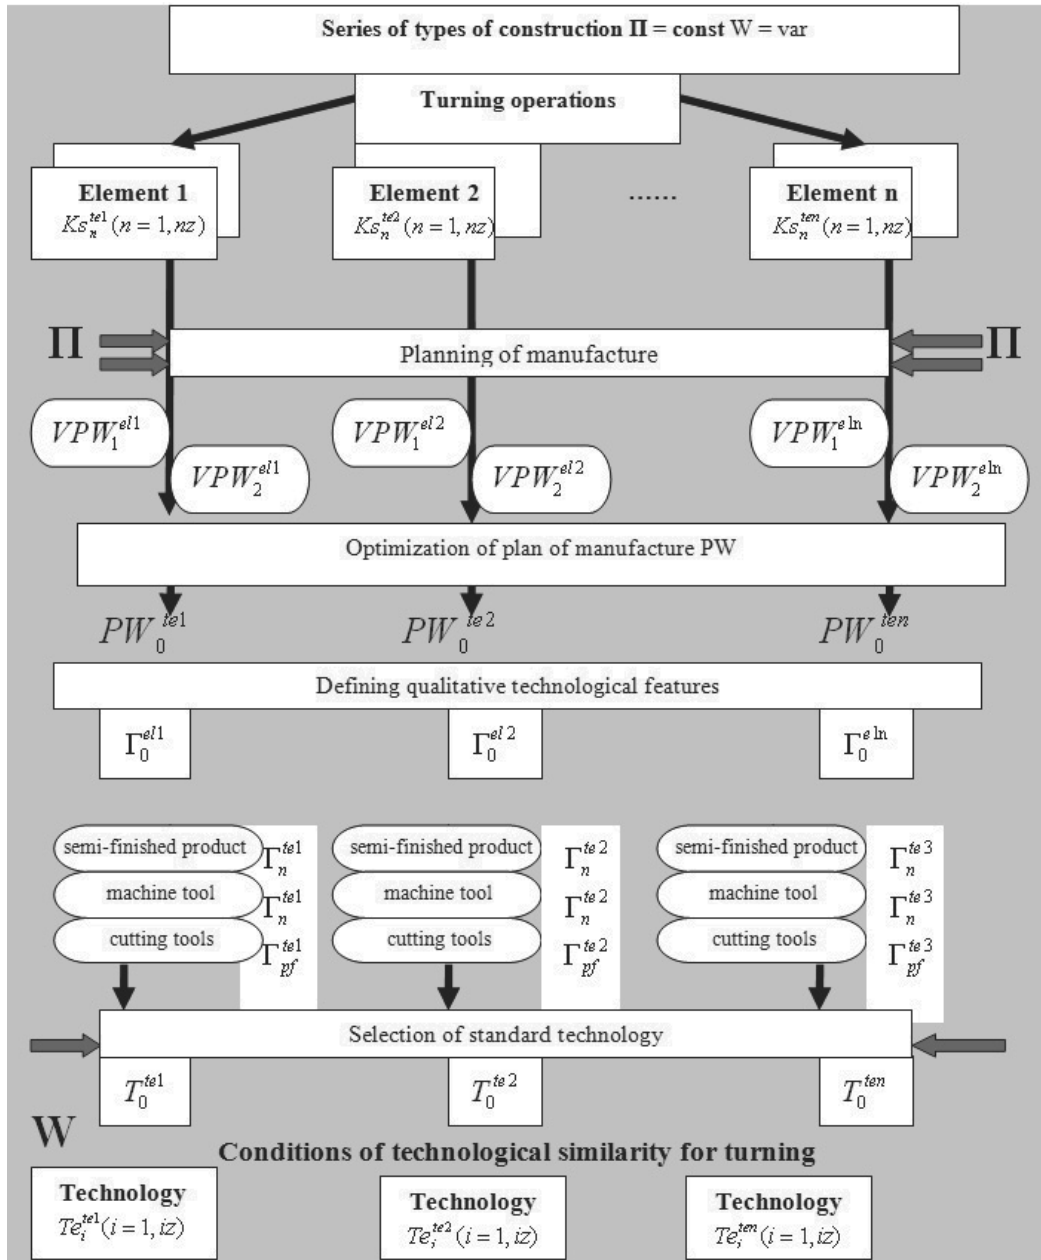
Series of types of construction Π = const W = var

Turning operations

Element 1
$Ks_n^{te1}(n=1,nz)$

Element 2
$Ks_n^{te2}(n=1,nz)$

......

Element n
$Ks_n^{ten}(n=1,nz)$

Π

Planning of manufacture

Π

$VPW_1^{el1}$

$VPW_2^{el1}$

$VPW_1^{el2}$

$VPW_2^{el2}$

$VPW_1^{eln}$

$VPW_2^{eln}$

Optimization of plan of manufacture PW

$PW_0^{te1}$

$PW_0^{te2}$

$PW_0^{ten}$

Defining qualitative technological features

$\Gamma_0^{el1}$

$\Gamma_0^{el2}$

$\Gamma_0^{eln}$

semi-finished product $\Gamma_n^{te1}$
machine tool $\Gamma_n^{te1}$
cutting tools $\Gamma_{pf}^{te1}$

semi-finished product $\Gamma_n^{te2}$
machine tool $\Gamma_n^{te2}$
cutting tools $\Gamma_{pf}^{te2}$

semi-finished product $\Gamma_n^{te3}$
machine tool $\Gamma_n^{te3}$
cutting tools $\Gamma_{pf}^{te3}$

Selection of standard technology

$T_0^{te1}$

$T_0^{te2}$

$T_0^{ten}$

W

Conditions of technological similarity for turning

Technology
$Te_i^{te1}(i=1,iz)$

Technology
$Te_i^{te2}(i=1,iz)$

Technology
$Te_i^{ten}(i=1,iz)$